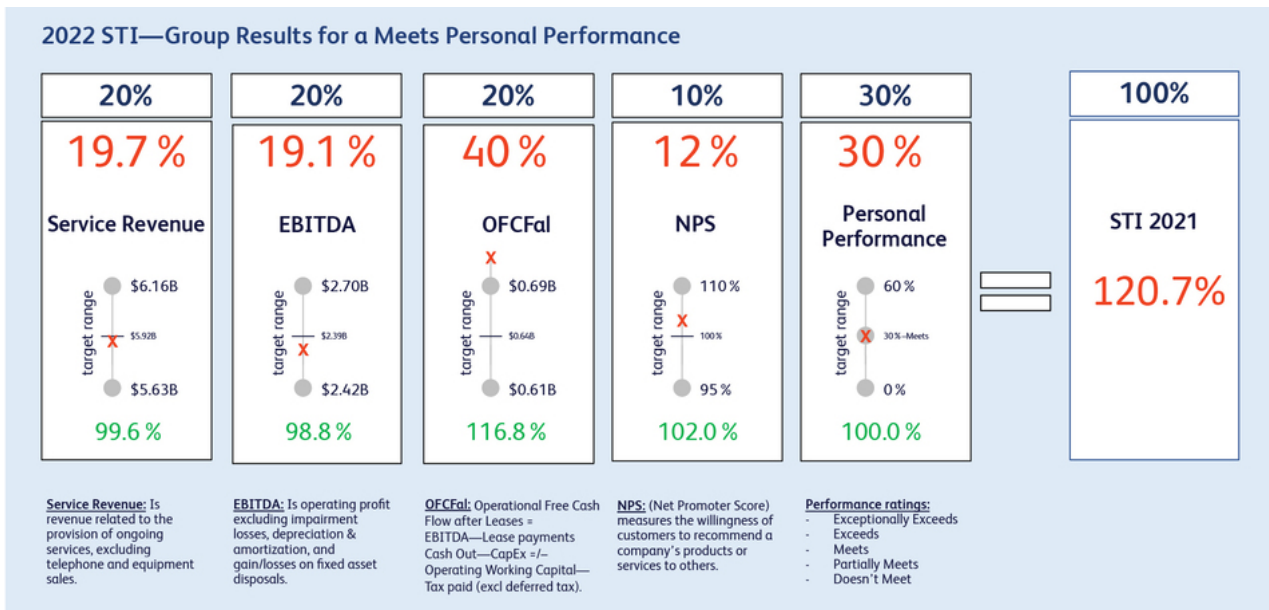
2022 STI—Group Results for a Meets Personal Performance

| 20% | 20% | 20% | 10% | 30% | | 100% |
|---|---|---|---|---|---|---|
| 19.7 % | 19.1 % | 40 % | 12 % | 30 % | | |
| Service Revenue | EBITDA | OFCFal | NPS | Personal Performance | = | STI 2021 |
| $6.16B | $2.70B | $0.69B | 110 % | 60 % | | 120.7% |
| $5.92B | $2.39B | $0.64B | 100 % | 30 %–Meets | | |
| $5.63B | $2.42B | $0.61B | 95 % | 0 % | | |
| 99.6 % | 98.8 % | 116.8 % | 102.0 % | 100.0 % | | |

target range

Service Revenue: Is revenue related to the provision of ongoing services, excluding telephone and equipment sales.

EBITDA: Is operating profit excluding impairment losses, depreciation & amortization, and gain/losses on fixed asset disposals.

OFCFal: Operational Free Cash Flow after Leases = EBITDA—Lease payments Cash Out—CapEx =/– Operating Working Capital—Tax paid (excl deferred tax).

NPS: (Net Promoter Score) measures the willingness of customers to recommend a company's products or services to others.

Performance ratings:
- Exceptionally Exceeds
- Exceeds
- Meets
- Partially Meets
- Doesn't Meet